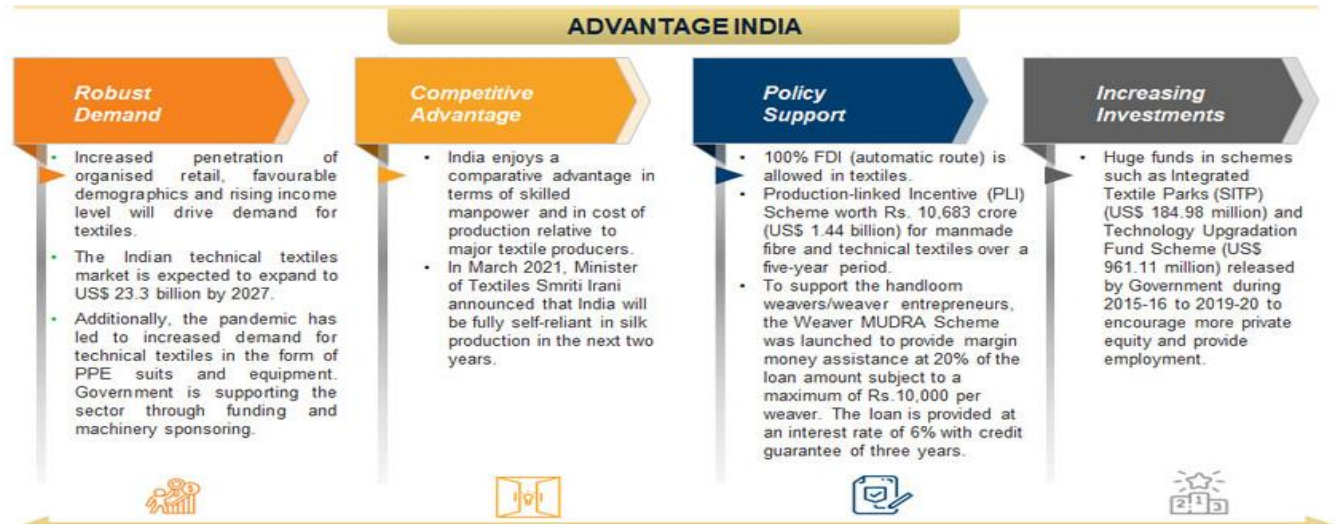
ADVANTAGE INDIA

Robust Demand

- Increased penetration of organised retail, favourable demographics and rising income level will drive demand for textiles.
- The Indian technical textiles market is expected to expand to US$ 23.3 billion by 2027.
- Additionally, the pandemic has led to increased demand for technical textiles in the form of PPE suits and equipment. Government is supporting the sector through funding and machinery sponsoring.

Competitive Advantage

- India enjoys a comparative advantage in terms of skilled manpower and in cost of production relative to major textile producers.
- In March 2021, Minister of Textiles Smriti Irani announced that India will be fully self-reliant in silk production in the next two years.

Policy Support

- 100% FDI (automatic route) is allowed in textiles.
- Production-linked Incentive (PLI) Scheme worth Rs. 10,683 crore (US$ 1.44 billion) for manmade fibre and technical textiles over a five-year period.
- To support the handloom weavers/weaver entrepreneurs, the Weaver MUDRA Scheme was launched to provide margin money assistance at 20% of the loan amount subject to a maximum of Rs.10,000 per weaver. The loan is provided at an interest rate of 6% with credit guarantee of three years.

Increasing Investments

- Huge funds in schemes such as Integrated Textile Parks (SITP) (US$ 184.98 million) and Technology Upgradation Fund Scheme (US$ 961.11 million) released by Government during 2015-16 to 2019-20 to encourage more private equity and provide employment.

2 1 3